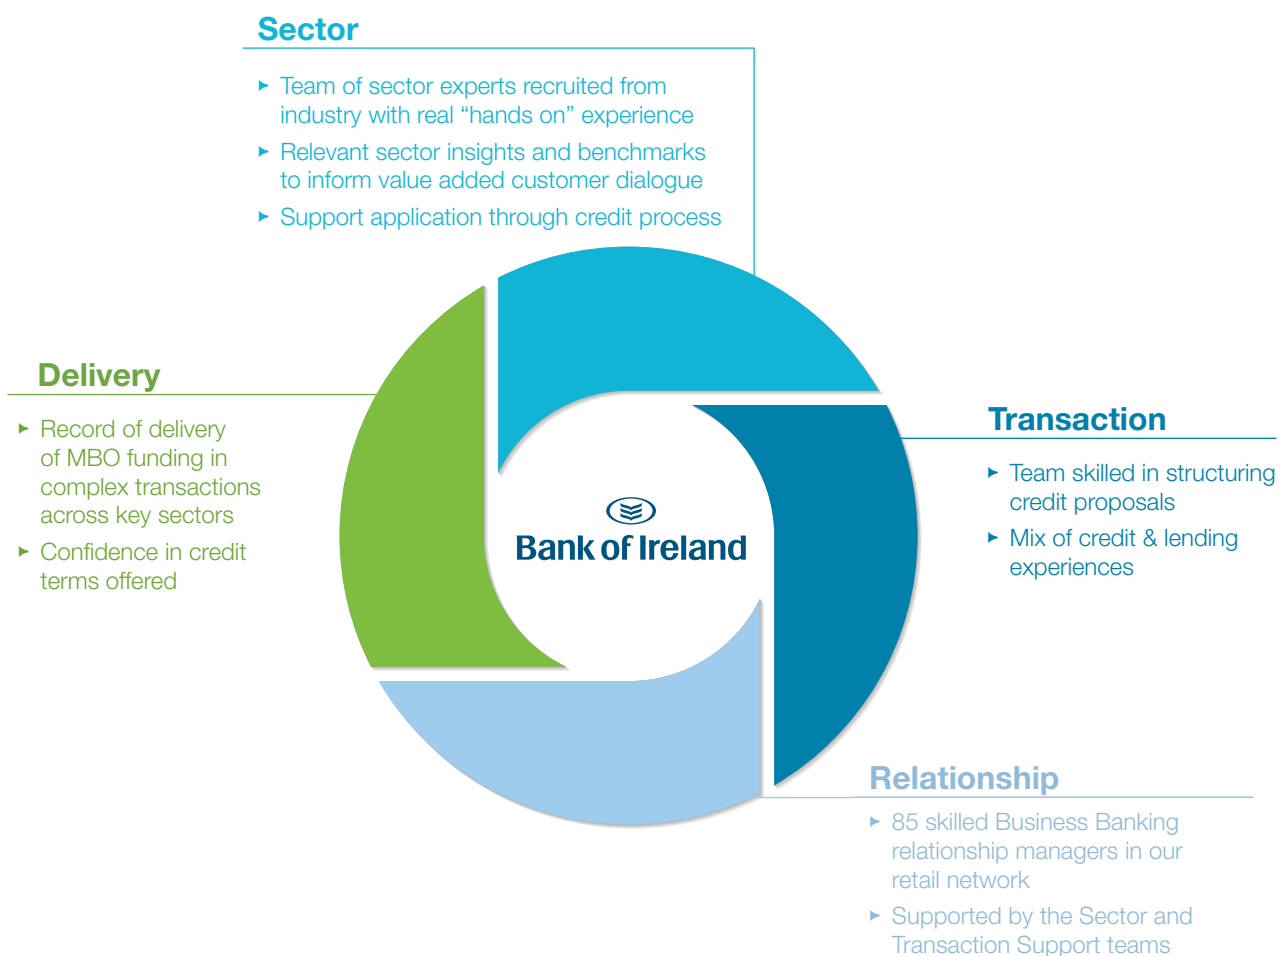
Sector

- Team of sector experts recruited from industry with real “hands on” experience
- Relevant sector insights and benchmarks to inform value added customer dialogue
- Support application through credit process

Delivery

- Record of delivery of MBO funding in complex transactions across key sectors
- Confidence in credit terms offered

Bank of Ireland

Transaction

- Team skilled in structuring credit proposals
- Mix of credit & lending experiences

Relationship

- 85 skilled Business Banking relationship managers in our retail network
- Supported by the Sector and Transaction Support teams